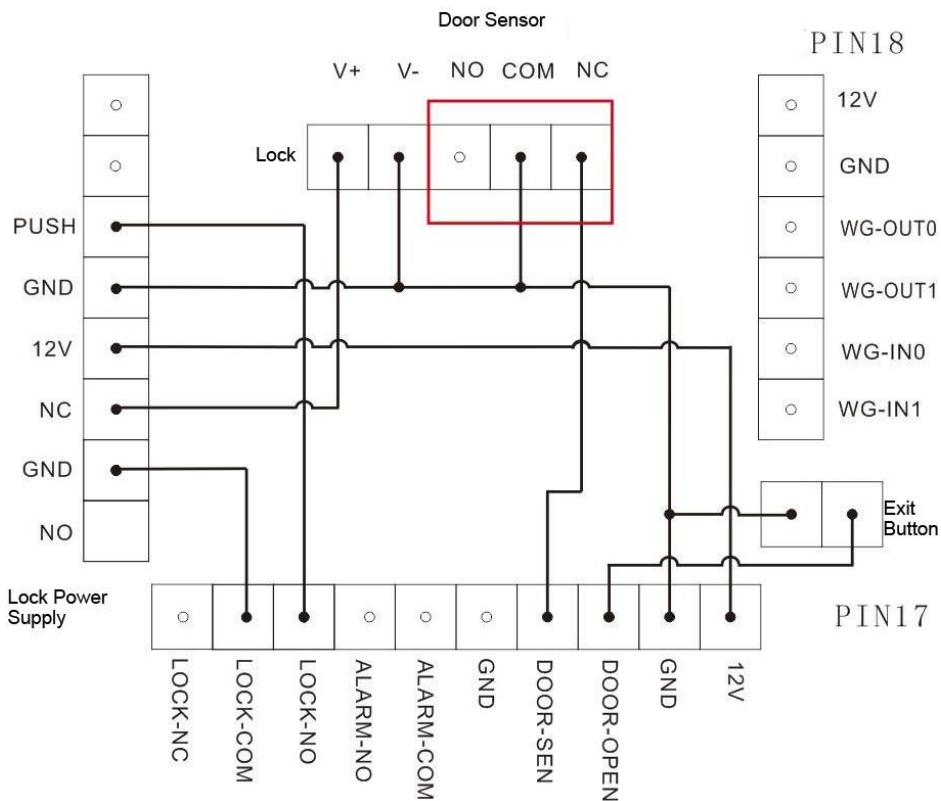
Door Sensor

PIN18

V+ V- NO COM NC

Lock

12V
GND
WG-OUT0
WG-OUT1
WG-IN0
WG-IN1

PUSH
GND
12V
NC
GND
NO

Exit Button

Lock Power Supply

PIN17

LOCK-NC
LOCK-COM
LOCK-NO
ALARM-NO
ALARM-COM
GND
DOOR-SEN
DOOR-OPEN
GND
12V